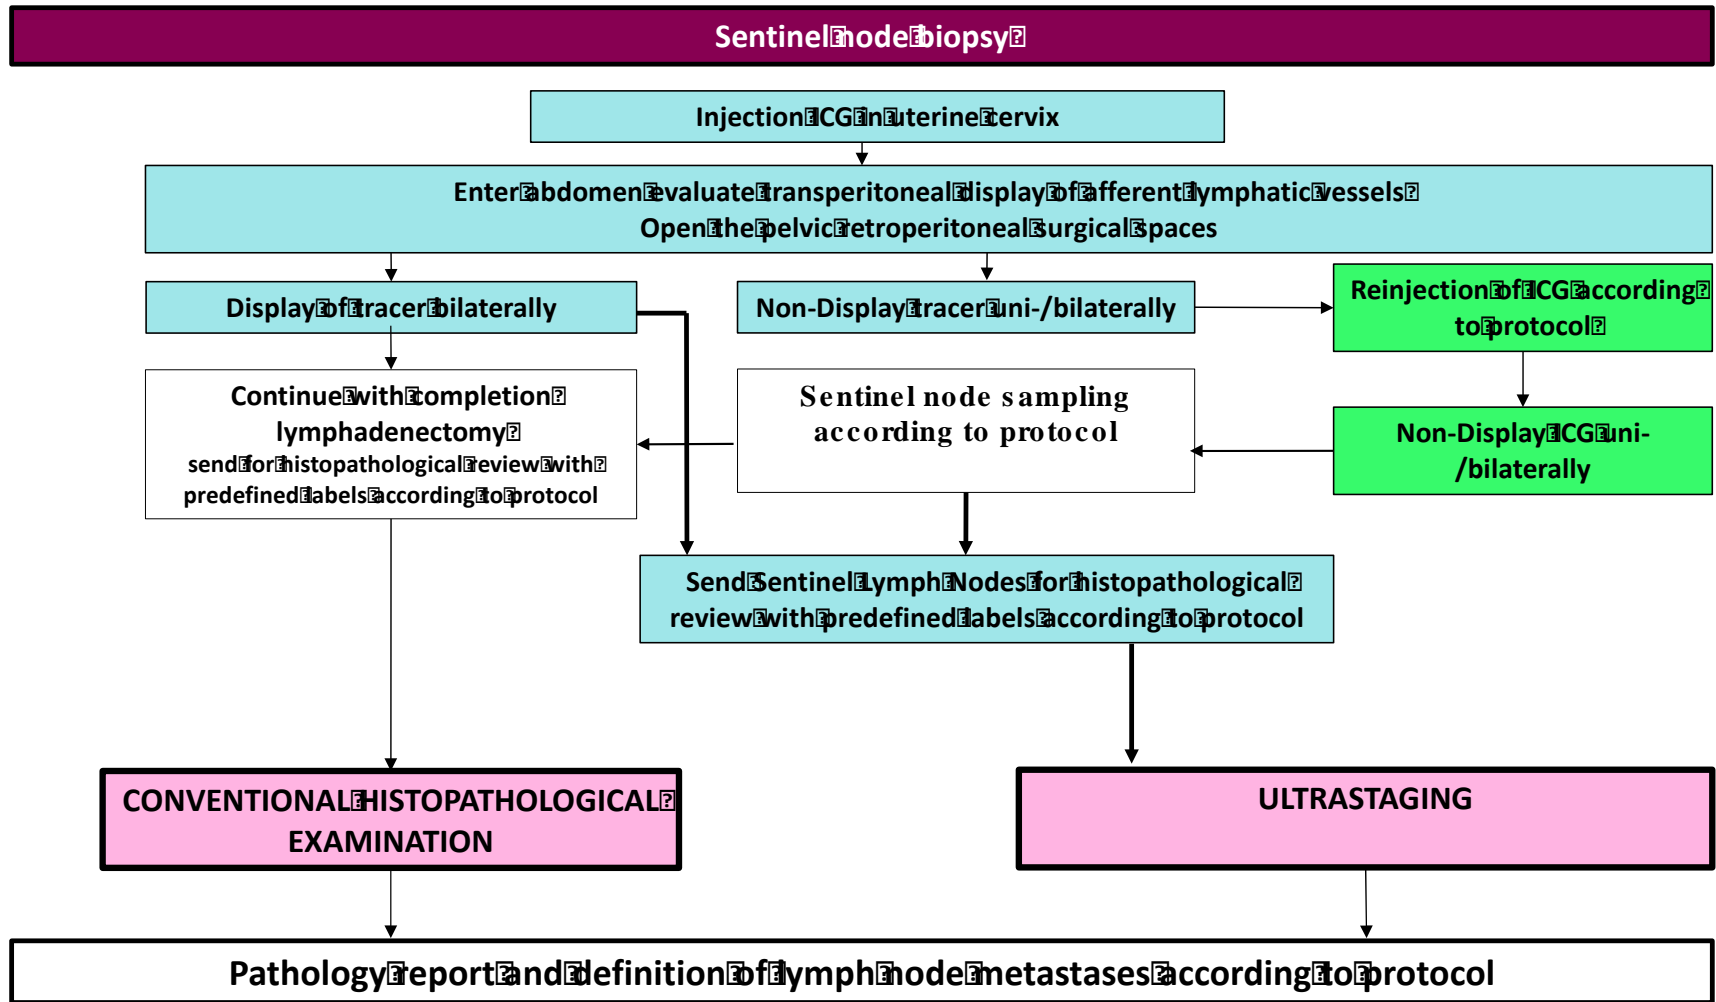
Sentinel node biopsy

Injection ICG in uterine cervix

Enter abdomen evaluate transperitoneal display of afferent lymphatic vessels
Open the pelvic retroperitoneal surgical spaces

Display of tracer bilaterally

Non-Display tracer uni-/bilaterally

Reinjection of ICG according to protocol

Continue with completion lymphadenectomy
send for histopathological review with predefined labels according to protocol

Sentinel node sampling according to protocol

Non-Display ICG uni-/bilaterally

Send Sentinel Lymph Nodes for histopathological review with predefined labels according to protocol

CONVENTIONAL HISTOPATHOLOGICAL EXAMINATION

ULTRASTAGING

Pathology report and definition of lymph node metastases according to protocol